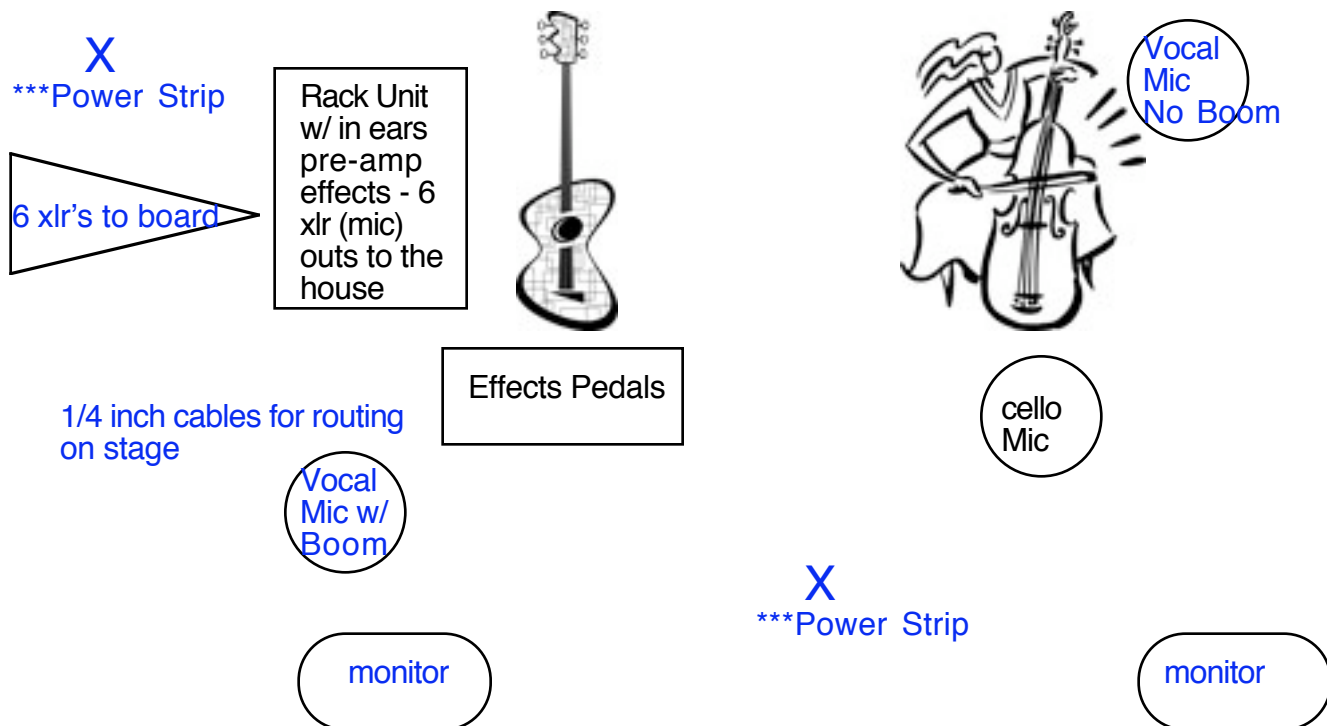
X
***Power Strip

6 xlr's to board

Rack Unit w/ in ears pre-amp effects - 6 xlr (mic) outs to the house

Vocal Mic No Boom

Effects Pedals

cello Mic

1/4 inch cables for routing on stage

Vocal Mic w/ Boom

X
***Power Strip

monitor

monitor